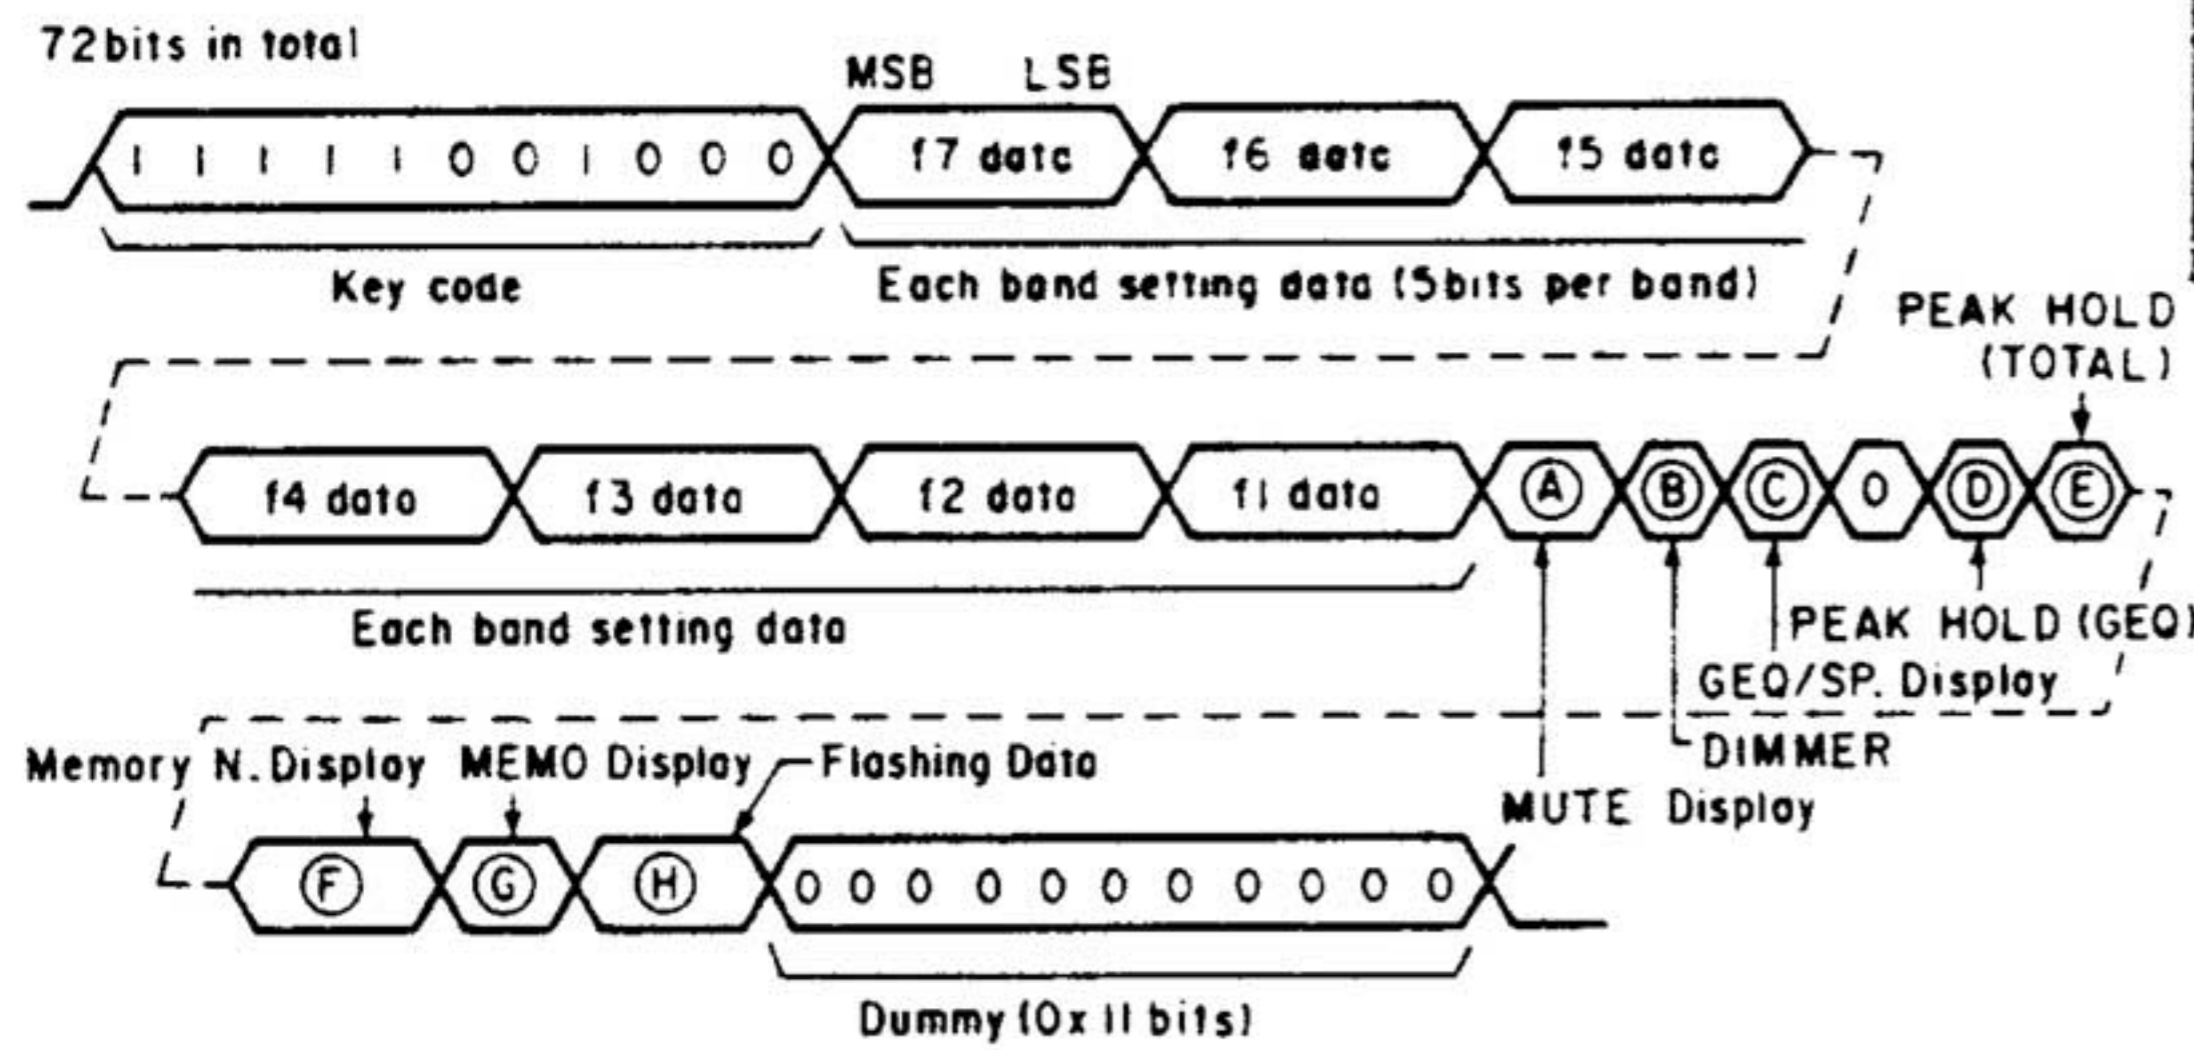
72bits in total

MSB LSB

1 1 1 1 1 0 0 1 0 0 0

f7 datc

f6 datc

f5 datc

Key code

Each band setting data (5bits per band)

PEAK HOLD (TOTAL)

f4 data

f3 data

f2 data

f1 data

Ⓐ Ⓑ Ⓒ 0 Ⓓ Ⓔ

Each band setting data

PEAK HOLD (GEQ)

GEQ/SP. Display

DIMMER

MUTE Display

Memory N. Display

MEMO Display

Flashing Data

Ⓕ Ⓖ Ⓗ

0 0 0 0 0 0 0 0 0 0 0

Dummy (0x 11 bits)